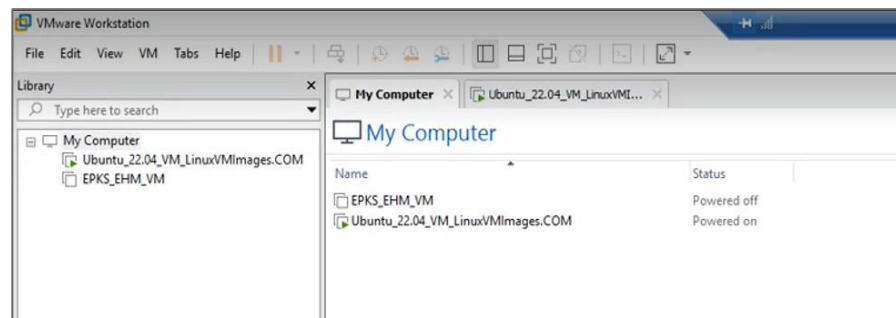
VMware Workstation

File Edit View VM Tabs Help

Library

Type here to search

My Computer
Ubuntu_22.04_VM_LinuxVMImages.COM
EPKS_EHM_VM

My Computer
Ubuntu_22.04_VM_LinuxVMI...

My Computer

| Name | Status |
|---|---|
| EPKS_EHM_VM | Powered off |
| Ubuntu_22.04_VM_LinuxVMImages.COM | Powered on |